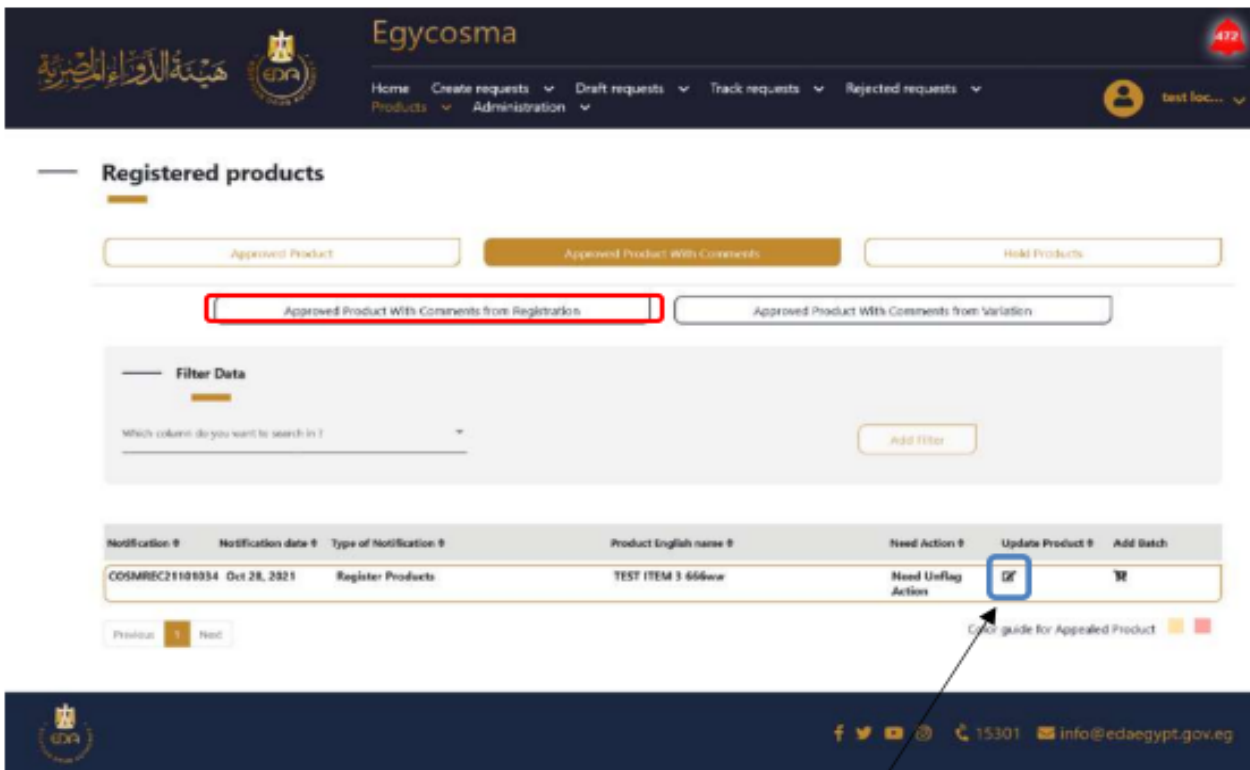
هيئة الدواء المصرية

EDA

Egycosma

472

Home Create requests Draft requests Track requests Rejected requests
Products Administration

test loc...

Registered products

Approved Product

Approved Product With Comments

Hold Products

Approved Product With Comments from Registration

Approved Product With Comments from Variation

Filter Data

Which column do you want to search in ?

Add Filter

| Notification | Notification date | Type of Notification | Product English name | Need Action | Update Product | Add Batch |
|---|---|---|---|---|---|---|
| COSMREC21101034 | Oct 28, 2021 | Register Products | TEST ITEM 3 666ww | Need Unflag Action | | |

Previous 1 Next

Color guide for Appealed Product

EDA

15301 info@edaegypt.gov.eg